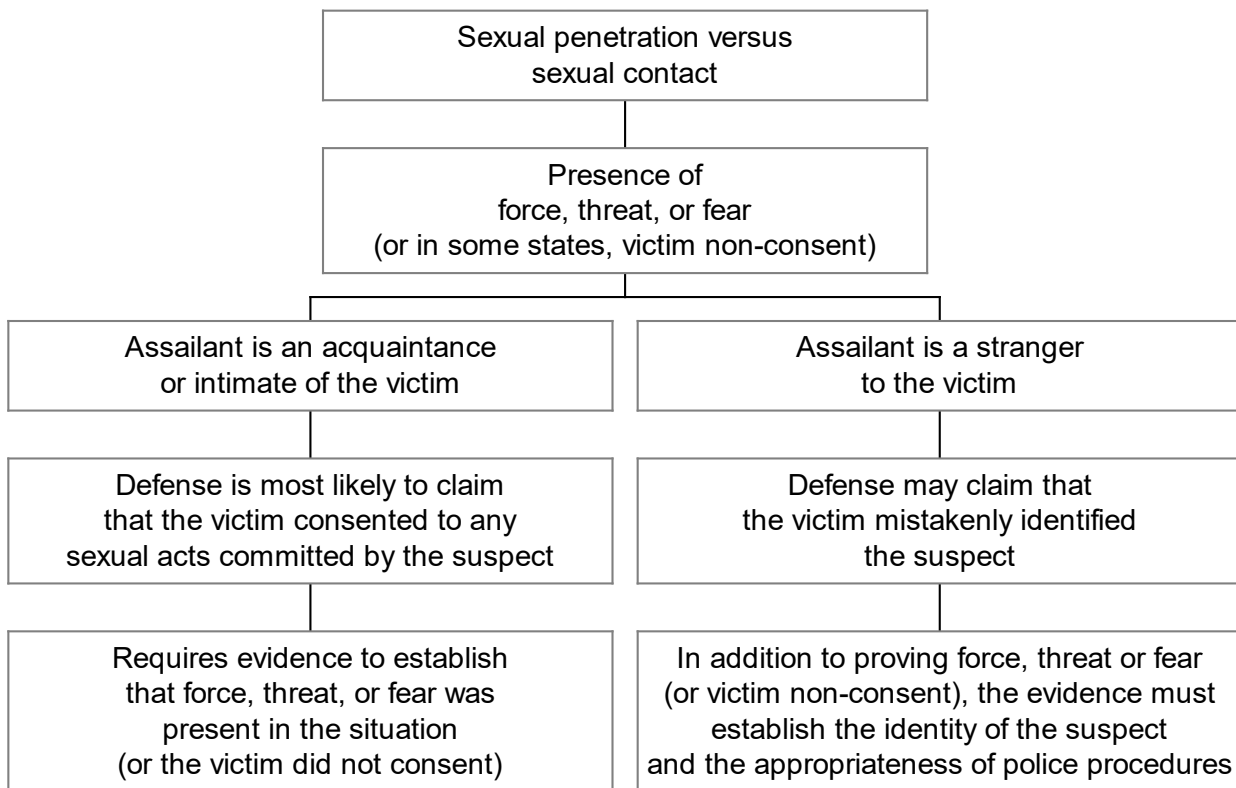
Sexual penetration versus sexual contact

Presence of force, threat, or fear (or in some states, victim non-consent)

Assailant is an acquaintance or intimate of the victim

Defense is most likely to claim that the victim consented to any sexual acts committed by the suspect

Requires evidence to establish that force, threat, or fear was present in the situation (or the victim did not consent)

Assailant is a stranger to the victim

Defense may claim that the victim mistakenly identified the suspect

In addition to proving force, threat or fear (or victim non-consent), the evidence must establish the identity of the suspect and the appropriateness of police procedures